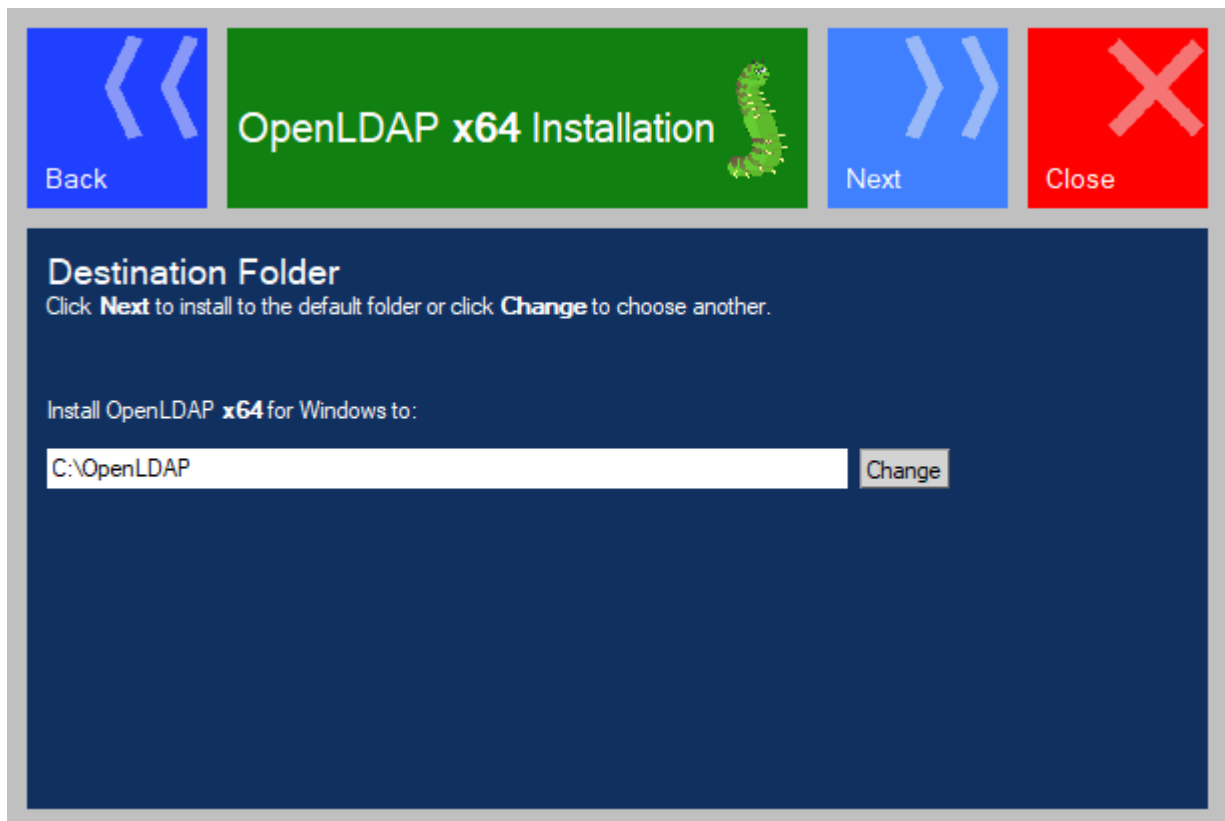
Back

OpenLDAP **x64** Installation

Next

Close

Destination Folder

Click **Next** to install to the default folder or click **Change** to choose another.

Install OpenLDAP **x64** for Windows to:

C:\OpenLDAP

Change